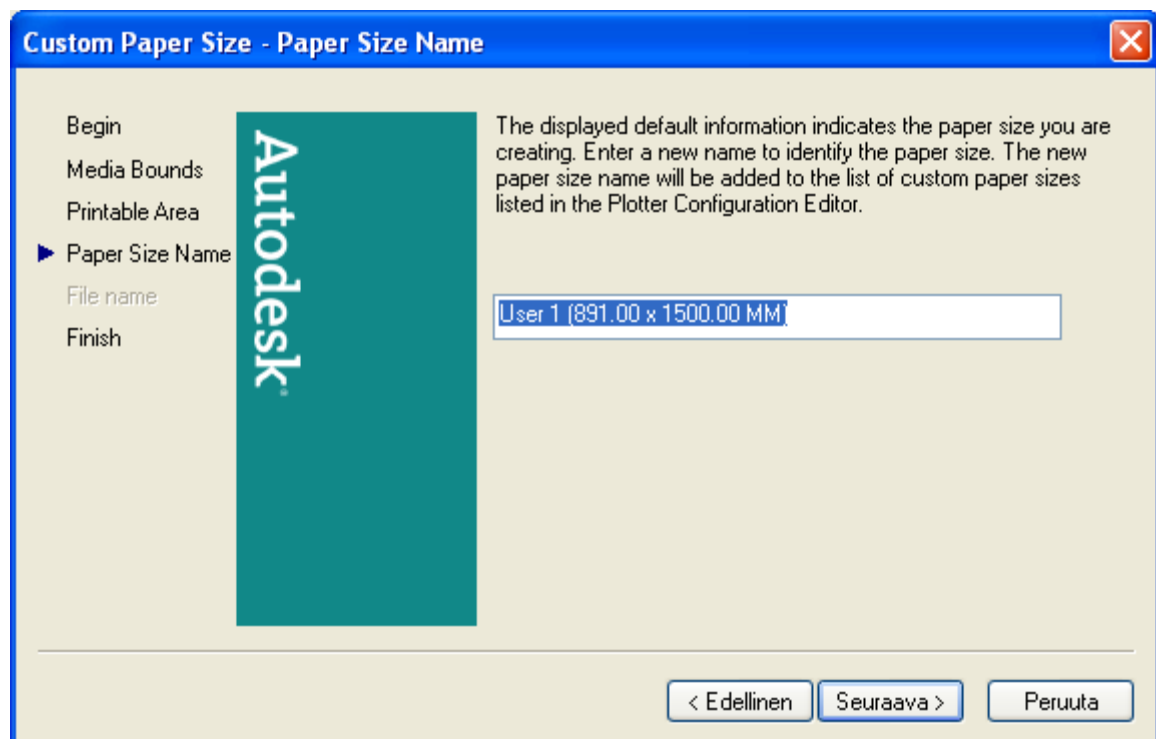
Custom Paper Size - Paper Size Name

Begin
Media Bounds
Printable Area
Paper Size Name
File name
Finish

Autodesk

The displayed default information indicates the paper size you are creating. Enter a new name to identify the paper size. The new paper size name will be added to the list of custom paper sizes listed in the Plotter Configuration Editor.

User 1 (891.00 x 1500.00 MM)

< Edellinen
Seuraava >
Peruuta